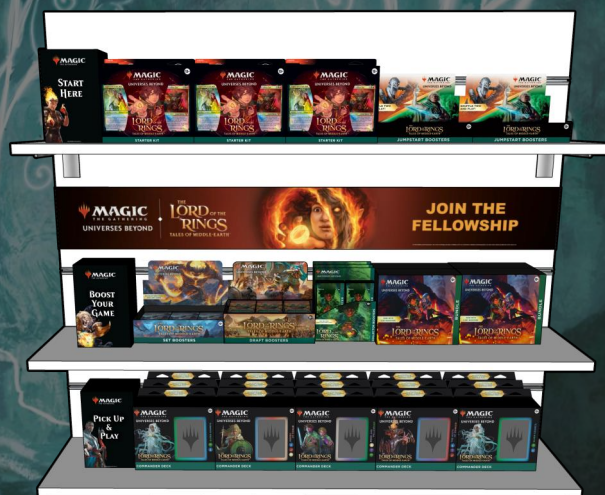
MAGIC
START HERE

MAGIC
UNIVERSES BEYOND
THE LORD OF THE RINGS
STARTER KIT

MAGIC
UNIVERSES BEYOND
THE LORD OF THE RINGS
STARTER KIT

MAGIC
UNIVERSES BEYOND
THE LORD OF THE RINGS
STARTER KIT

MAGIC
UNIVERSES BEYOND
THE LORD OF THE RINGS
JUMPSTART BOOSTERS

MAGIC
UNIVERSES BEYOND
THE LORD OF THE RINGS
JUMPSTART BOOSTERS

MAGIC THE GATHERING
UNIVERSES BEYOND
THE LORD OF THE RINGS
TALES OF MIDDLE-EARTH
JOIN THE FELLOWSHIP

MAGIC
BOOST YOUR GAME

MAGIC
THE LORD OF THE RINGS
SET BOOSTERS

MAGIC
THE LORD OF THE RINGS
DRAFT BOOSTERS

MAGIC
THE LORD OF THE RINGS

MAGIC
THE LORD OF THE RINGS

MAGIC
THE LORD OF THE RINGS

MAGIC
PICK UP & PLAY

MAGIC
UNIVERSES BEYOND
THE LORD OF THE RINGS
COMMANDER DECK

MAGIC
UNIVERSES BEYOND
THE LORD OF THE RINGS
COMMANDER DECK

MAGIC
UNIVERSES BEYOND
THE LORD OF THE RINGS
COMMANDER DECK

MAGIC
UNIVERSES BEYOND
THE LORD OF THE RINGS
COMMANDER DECK

MAGIC
UNIVERSES BEYOND
THE LORD OF THE RINGS
COMMANDER DECK